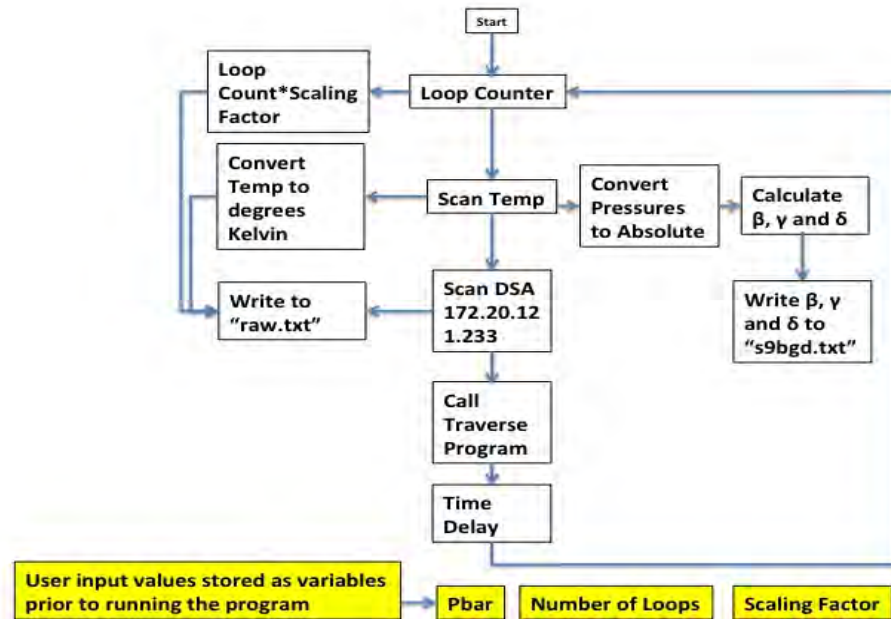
Start

Loop Count*Scaling Factor

Loop Counter

Convert Temp to degrees Kelvin

Scan Temp

Convert Pressures to Absolute

Calculate β, γ and δ

Write to “raw.txt”

Scan DSA 172.20.12 1.233

Write β, γ and δ to “s9bgd.txt”

Call Traverse Program

Time Delay

User input values stored as variables prior to running the program

Pbar

Number of Loops

Scaling Factor